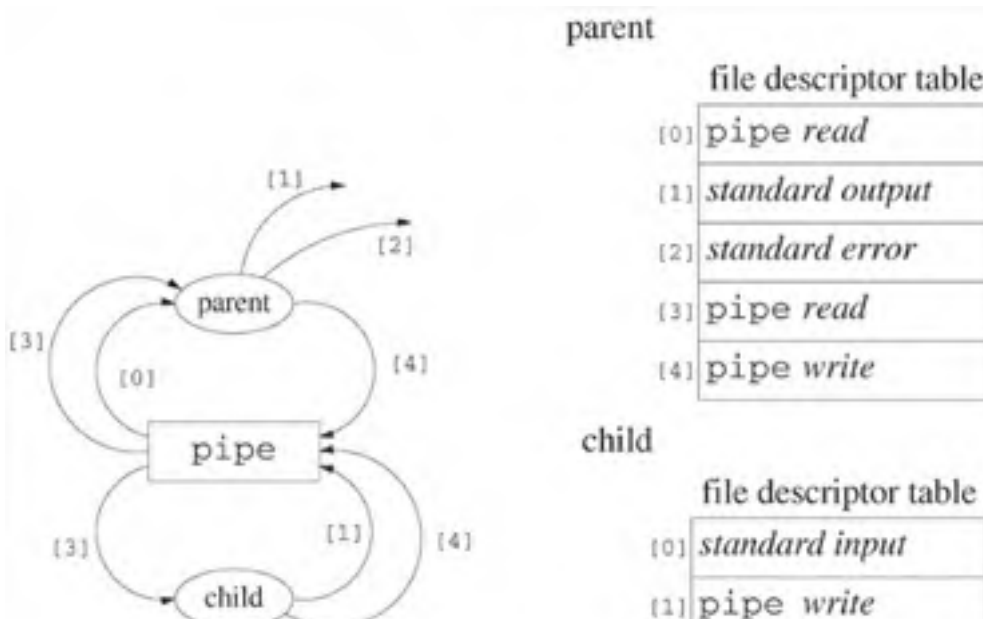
[1]

[2]

parent

[3]

[0]

[4]

pipe

[3]

[1]

[4]

child

parent

file descriptor table

| | |
|---|---|
| [0] | pipe *read* |
| [1] | *standard output* |
| [2] | *standard error* |
| [3] | pipe *read* |
| [4] | pipe *write* |

child

file descriptor table

| | |
|---|---|
| [0] | *standard input* |
| [1] | pipe *write* |